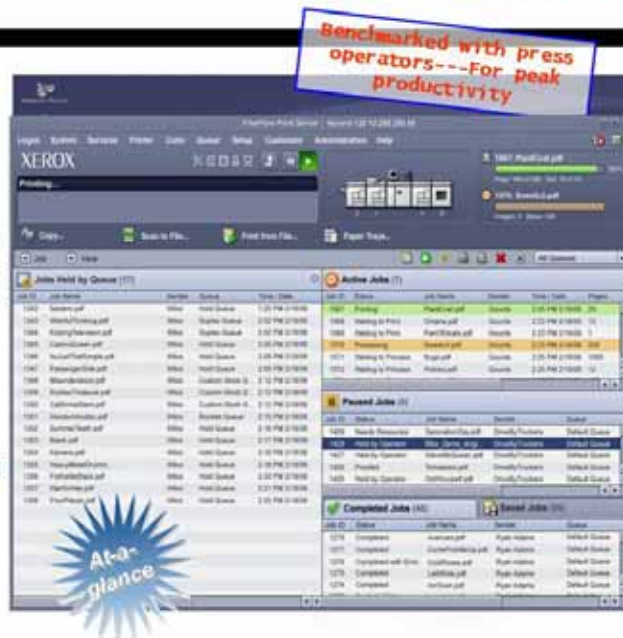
Benchmarked with press operators---For peak productivity

FreeFlow Print Server

Logon System Services Printer Color Queue Setup Customize Administration Help

XEROX

Printing...

Copy... Scan to File... Print from File... Paper Trays...

Jobs Held by Queue

Active Jobs

Paused Jobs

Completed Jobs

Saved Jobs

All Queues

At-a-glance